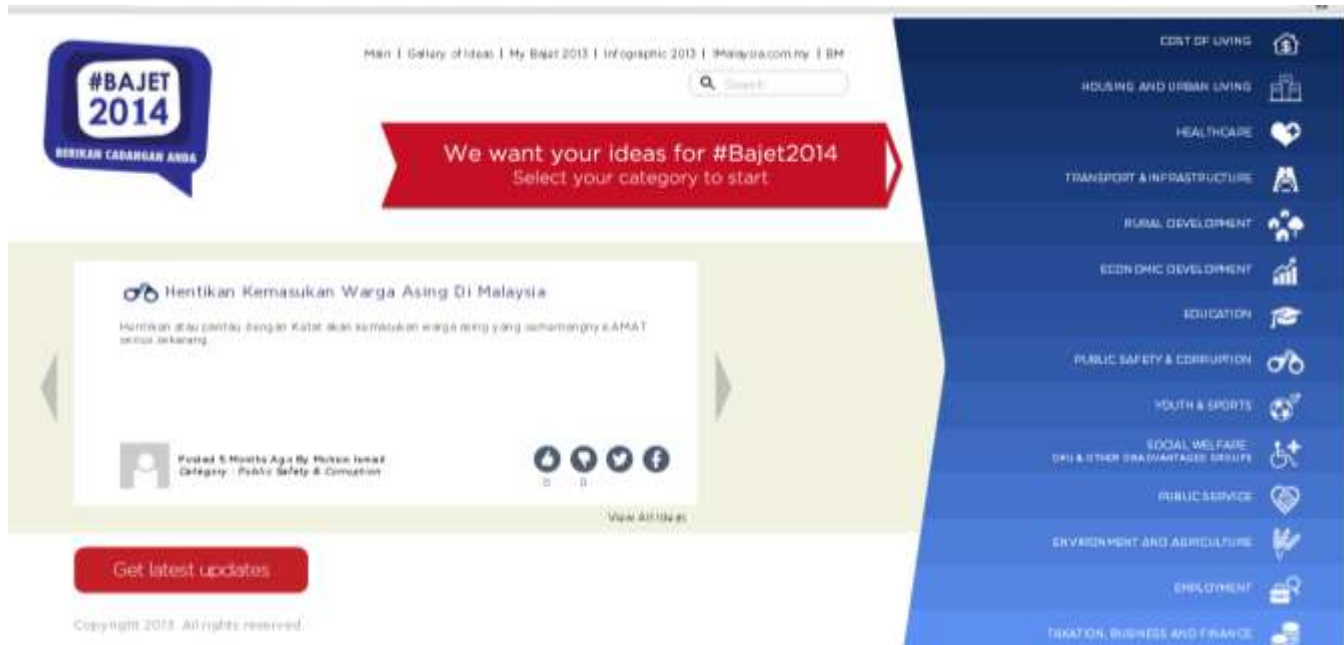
#BAJET 2014
BERIKAN CADANGAN ANDA

Main | Gallery of Ideas | My Bajet 2013 | Infographic 2013 | 1Malaysia.com.my | BM

Search

We want your ideas for #Bajet2014
Select your category to start

COST OF LIVING
HOUSING AND URBAN LIVING
HEALTHCARE
TRANSPORT & INFRASTRUCTURE
RURAL DEVELOPMENT
ECONOMIC DEVELOPMENT
EDUCATION
PUBLIC SAFETY & CORRUPTION
YOUTH & SPORTS
SOCIAL WELFARE
OKU & OTHER DISADVANTAGED GROUPS
PUBLIC SERVICE
ENVIRONMENT AND AGRICULTURE
EMPLOYMENT
TAXATION, BUSINESS AND FINANCE

Hentikan Kemasukan Warga Asing Di Malaysia

Hentikan atau pantau dengan Ketat akan kemasukan warga asing yang semamangnya AMAT serius sekarang

Posted 5 Months Ago By Mohsin Ismail
Category : Public Safety & Corruption

0 0

View All Ideas

Get latest updates

Copyright 2013. All rights reserved.